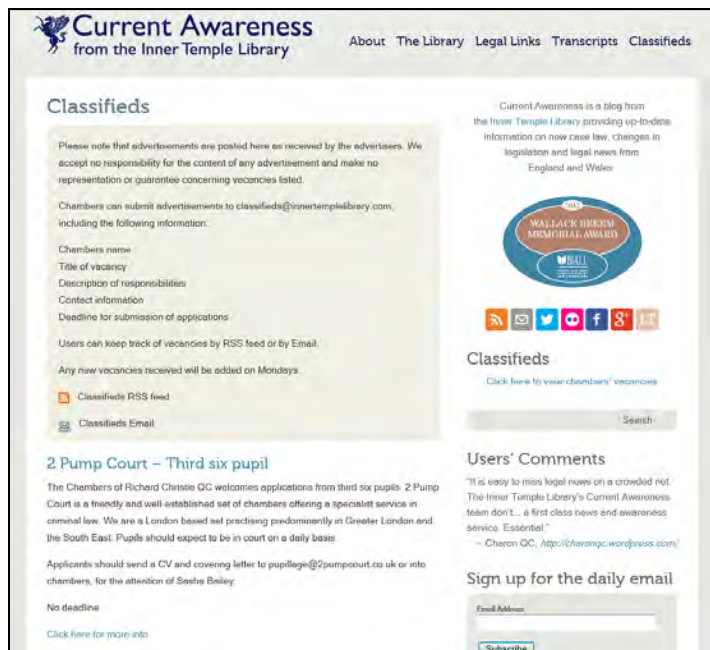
Current Awareness
from the Inner Temple Library

About The Library Legal Links Transcripts Classifieds

Classifieds

Please note that advertisements are posted here as received by the advertisers. We accept no responsibility for the content of any advertisement and make no representation or guarantee concerning vacancies listed.

Chambers can submit advertisements to classifieds@innertemplelibrary.com, including the following information:

Chambers name
Title of vacancy
Description of responsibilities
Contact information
Deadline for submission of applications

Users can keep track of vacancies by RSS feed or by Email.

Any new vacancies received will be added on Mondays.

Classifieds RSS feed

Classifieds Email

2 Pump Court – Third six pupil

The Chambers of Richard Christie QC welcomes applications from third six pupils. 2 Pump Court is a friendly and well-established set of chambers offering a specialist service in criminal law. We are a London based set practising predominantly in Greater London and the South East. Pupils should expect to be in court on a daily basis.

Applicants should send a CV and covering letter to pupillage@2pumpcourt.co.uk or into chambers, for the attention of Sasha Bailey.

No deadline

Click here for more info

Current Awareness is a blog from the Inner Temple Library providing up-to-date information on new case law, changes in legislation and legal news from England and Wales.

2012
WALLACE BREEM MEMORIAL AWARD
BIALL

Classifieds

Click here to view chambers' vacancies

Search

Users' Comments

"It is easy to miss legal news on a crowded net. The Inner Temple Library's Current Awareness team don't... a first class news and awareness service. Essential."
– Charon QC, http://charonqc.wordpress.com/

Sign up for the daily email

Email Address

Subscribe